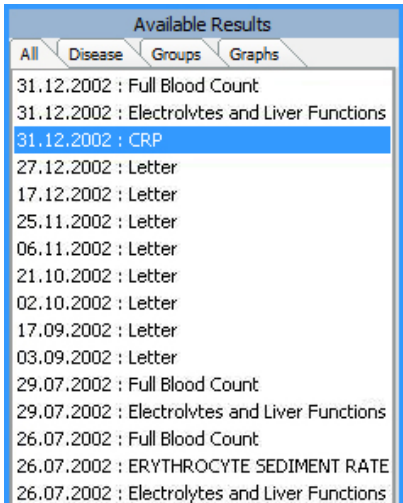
Available Results

All | Disease | Groups | Graphs

31.12.2002 : Full Blood Count
31.12.2002 : Electrolytes and Liver Functions
31.12.2002 : CRP
27.12.2002 : Letter
17.12.2002 : Letter
25.11.2002 : Letter
06.11.2002 : Letter
21.10.2002 : Letter
02.10.2002 : Letter
17.09.2002 : Letter
03.09.2002 : Letter
29.07.2002 : Full Blood Count
29.07.2002 : Electrolytes and Liver Functions
26.07.2002 : Full Blood Count
26.07.2002 : ERYTHROCYTE SEDIMENT RATE
26.07.2002 : Electrolytes and Liver Functions